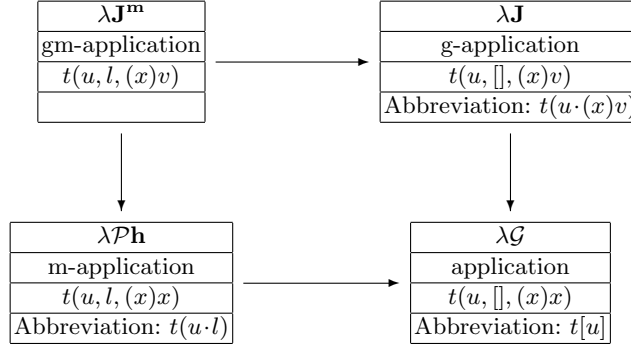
$\lambda\mathbf{J^m}$
gm-application
$t(u, l, (x)v)$

$\lambda\mathbf{J}$
g-application
$t(u, [], (x)v)$
Abbreviation: $t(u{\cdot}(x)v$

$\lambda\mathcal{P}\mathbf{h}$
m-application
$t(u, l, (x)x)$
Abbreviation: $t(u{\cdot}l)$

$\lambda\mathcal{G}$
application
$t(u, [], (x)x)$
Abbreviation: $t[u]$